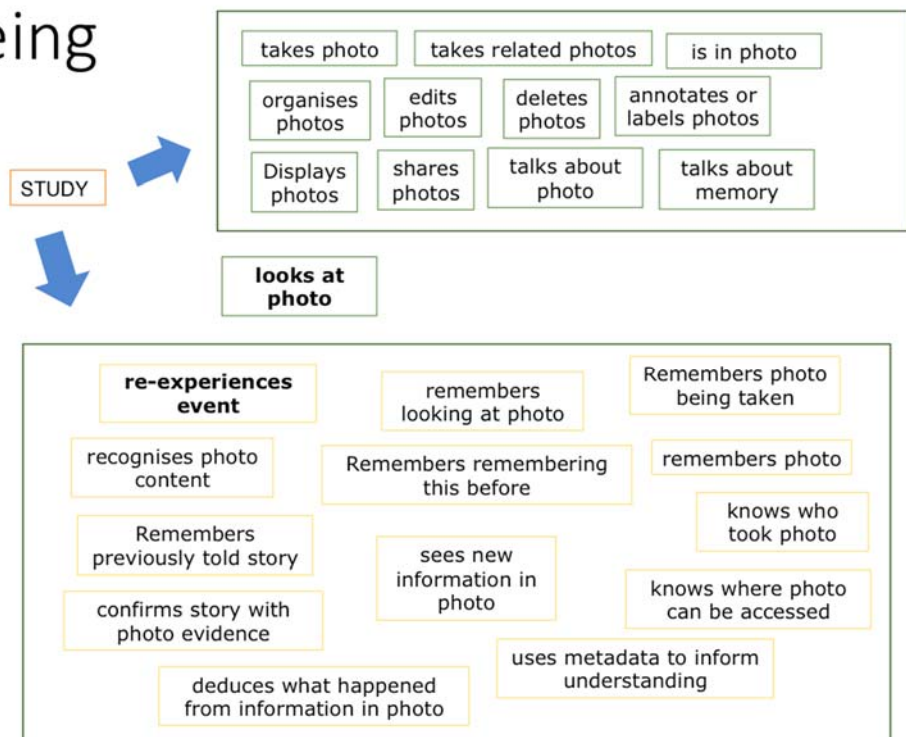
eing

STUDY

takes photo

takes related photos

is in photo

organises photos

edits photos

deletes photos

annotates or labels photos

Displays photos

shares photos

talks about photo

talks about memory

looks at photo

re-experiences event

remembers looking at photo

Remembers photo being taken

recognises photo content

Remembers remembering this before

remembers photo

knows who took photo

Remembers previously told story

sees new information in photo

knows where photo can be accessed

confirms story with photo evidence

uses metadata to inform understanding

deduces what happened from information in photo